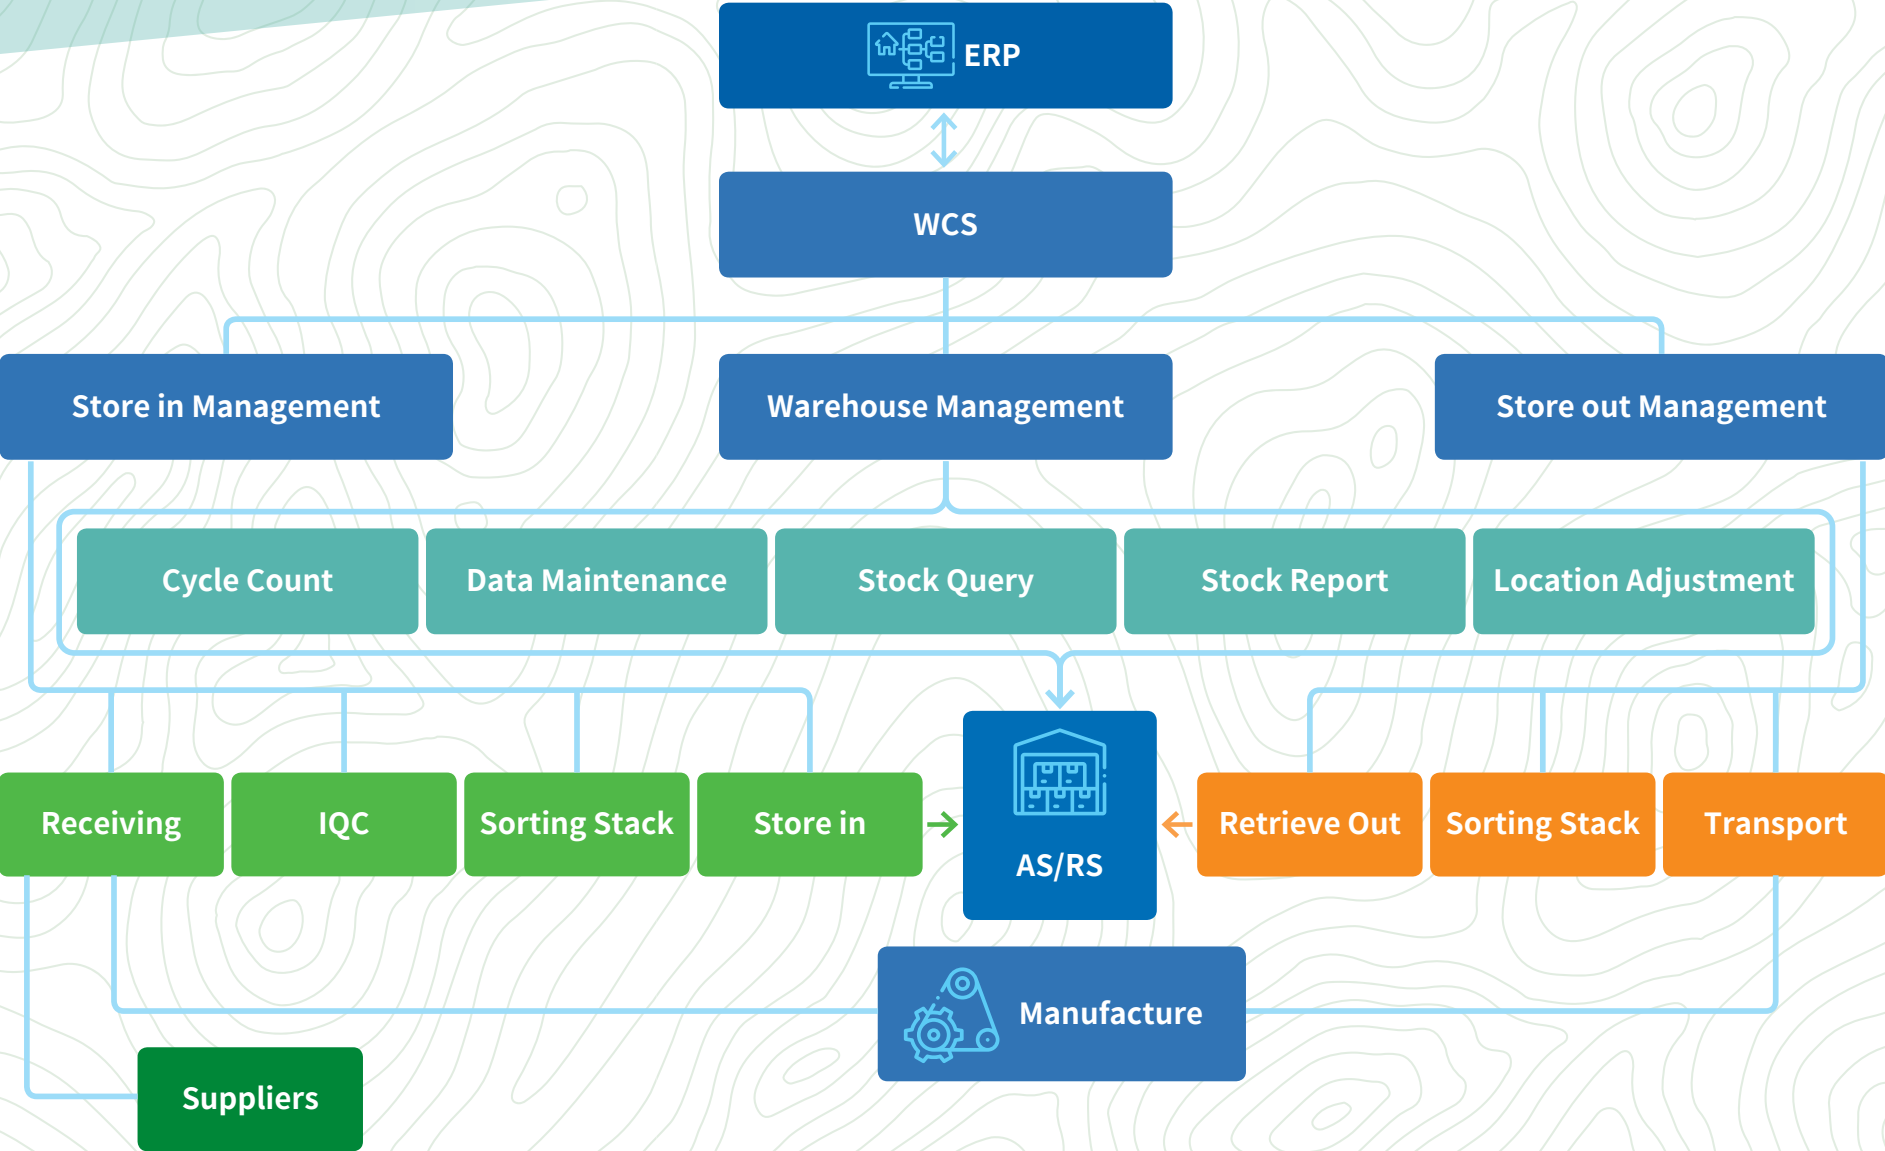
ERP

WCS

Store in Management

Warehouse Management

Store out Management

Cycle Count

Data Maintenance

Stock Query

Stock Report

Location Adjustment

Receiving

IQC

Sorting Stack

Store in

AS/RS

Retrieve Out

Sorting Stack

Transport

Manufacture

Suppliers